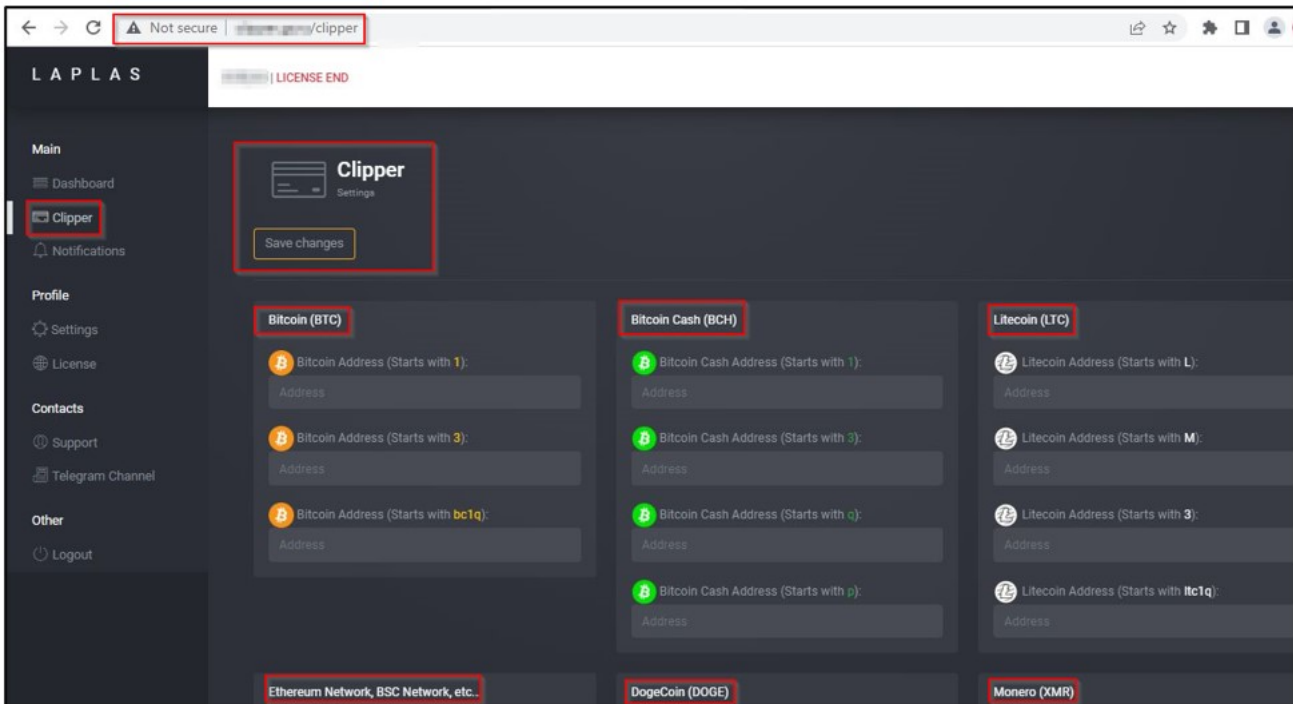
Not secure | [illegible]/clipper

LAPLAS

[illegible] | LICENSE END

Main
Dashboard
Clipper
Notifications

Profile
Settings
License

Contacts
Support
Telegram Channel

Other
Logout

Clipper
Settings

Save changes

Bitcoin (BTC)
Bitcoin Address (Starts with 1):
Address
Bitcoin Address (Starts with 3):
Address
Bitcoin Address (Starts with bc1q):
Address

Bitcoin Cash (BCH)
Bitcoin Cash Address (Starts with 1):
Address
Bitcoin Cash Address (Starts with 3):
Address
Bitcoin Cash Address (Starts with q):
Address
Bitcoin Cash Address (Starts with p):
Address

Litecoin (LTC)
Litecoin Address (Starts with L):
Address
Litecoin Address (Starts with M):
Address
Litecoin Address (Starts with 3):
Address
Litecoin Address (Starts with ltc1q):
Address

Ethereum Network, BSC Network, etc..

DogeCoin (DOGE)

Monero (XMR)